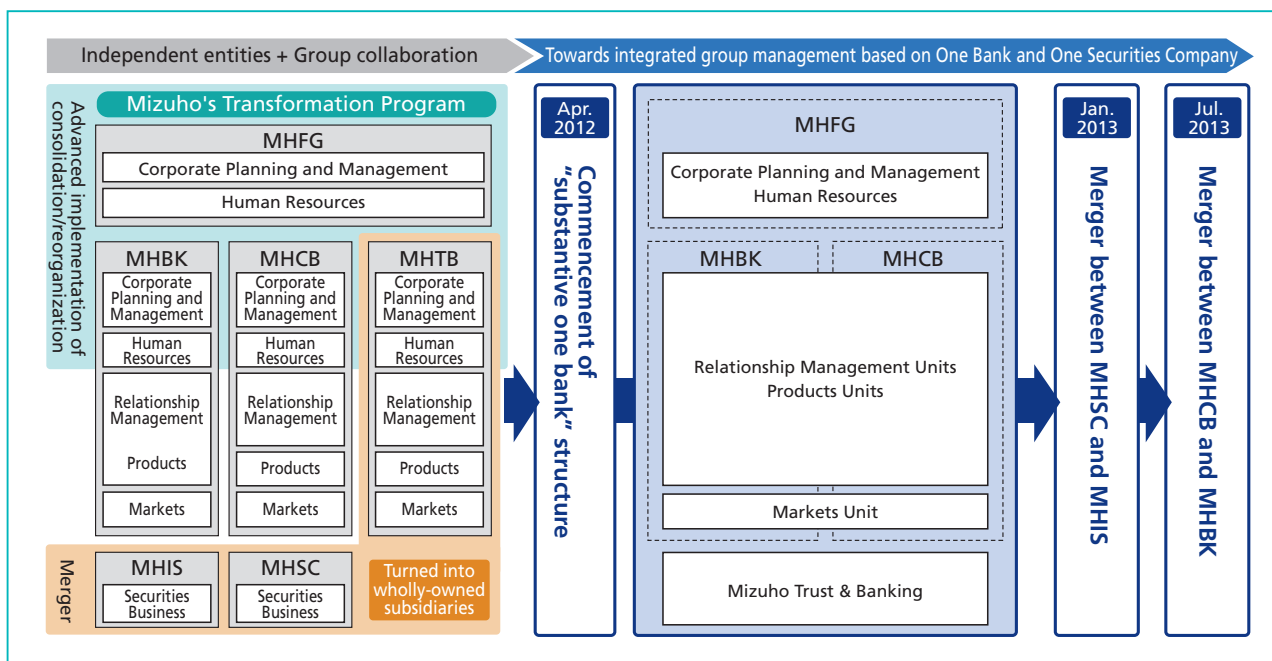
Independent entities + Group collaboration

Towards integrated group management based on One Bank and One Securities Company

Advanced implementation of consolidation/reorganization

Mizuho's Transformation Program

MHFG

Corporate Planning and Management

Human Resources

MHBK

Corporate Planning and Management

Human Resources

Relationship Management

Products

Markets

MHCB

Corporate Planning and Management

Human Resources

Relationship Management

Products

Markets

MHTB

Corporate Planning and Management

Human Resources

Relationship Management

Products

Markets

Merger

MHIS

Securities Business

MHSC

Securities Business

Turned into wholly-owned subsidiaries

Apr. 2012

Commencement of "substantive one bank" structure

MHFG

Corporate Planning and Management
Human Resources

MHBK

MHCB

Relationship Management Units
Products Units

Markets Unit

Mizuho Trust & Banking

Jan. 2013

Merger between MHSC and MHIS

Jul. 2013

Merger between MHCB and MHBK